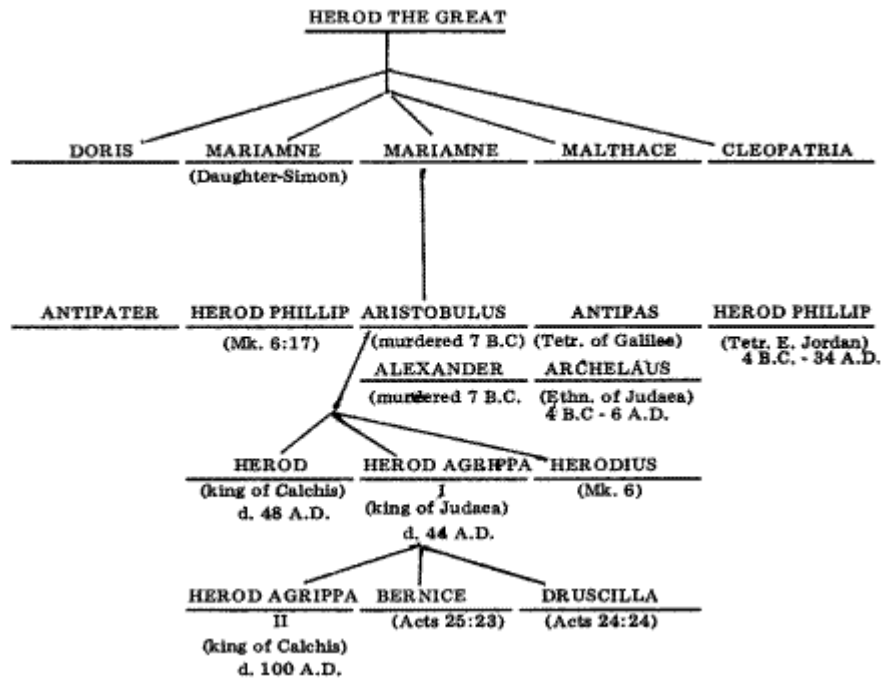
HEROD THE GREAT

DORIS

MARIAMNE
(Daughter-Simon)

MARIAMNE

MALTHACE

CLEOPATRIA

ANTIPATER

HEROD PHILLIP
(Mk. 6:17)

ARISTOBULUS
(murdered 7 B.C)

ALEXANDER
(murdered 7 B.C.

ANTIPAS
(Tetr. of Galilee)

ARCHELAUS
(Ethn. of Judaea)
4 B.C - 6 A.D.

HEROD PHILLIP
(Tetr. E. Jordan)
4 B.C. - 34 A.D.

HEROD
(king of Calchis)
d. 48 A.D.

HEROD AGRIPPA
I
(king of Judaea)
d. 44 A.D.

HERODIUS
(Mk. 6)

HEROD AGRIPPA
II
(king of Calchis)
d. 100 A.D.

BERNICE
(Acts 25:23)

DRUSCILLA
(Acts 24:24)